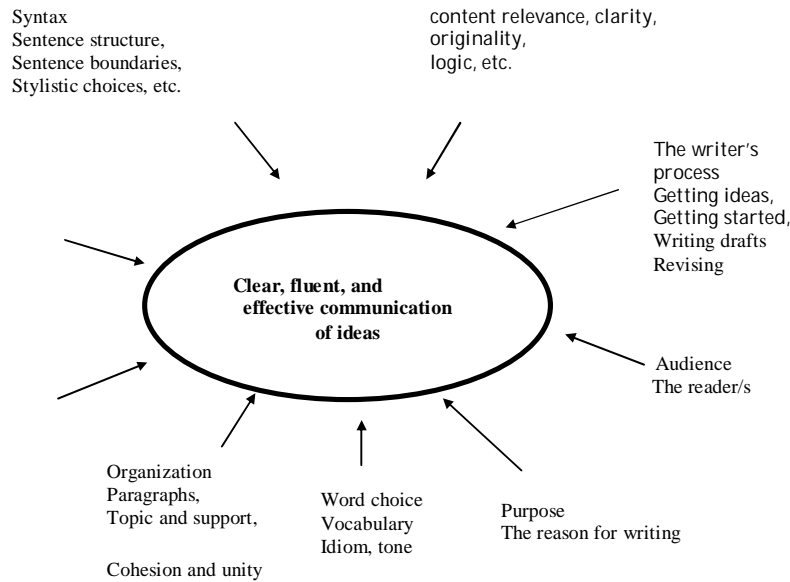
Syntax
Sentence structure,
Sentence boundaries,
Stylistic choices, etc.

content relevance, clarity,
originality,
logic, etc.

The writer's
process
Getting ideas,
Getting started,
Writing drafts
Revising

Clear, fluent, and
effective communication
of ideas

Audience
The reader/s

Organization
Paragraphs,
Topic and support,

Cohesion and unity

Word choice
Vocabulary
Idiom, tone

Purpose
The reason for writing